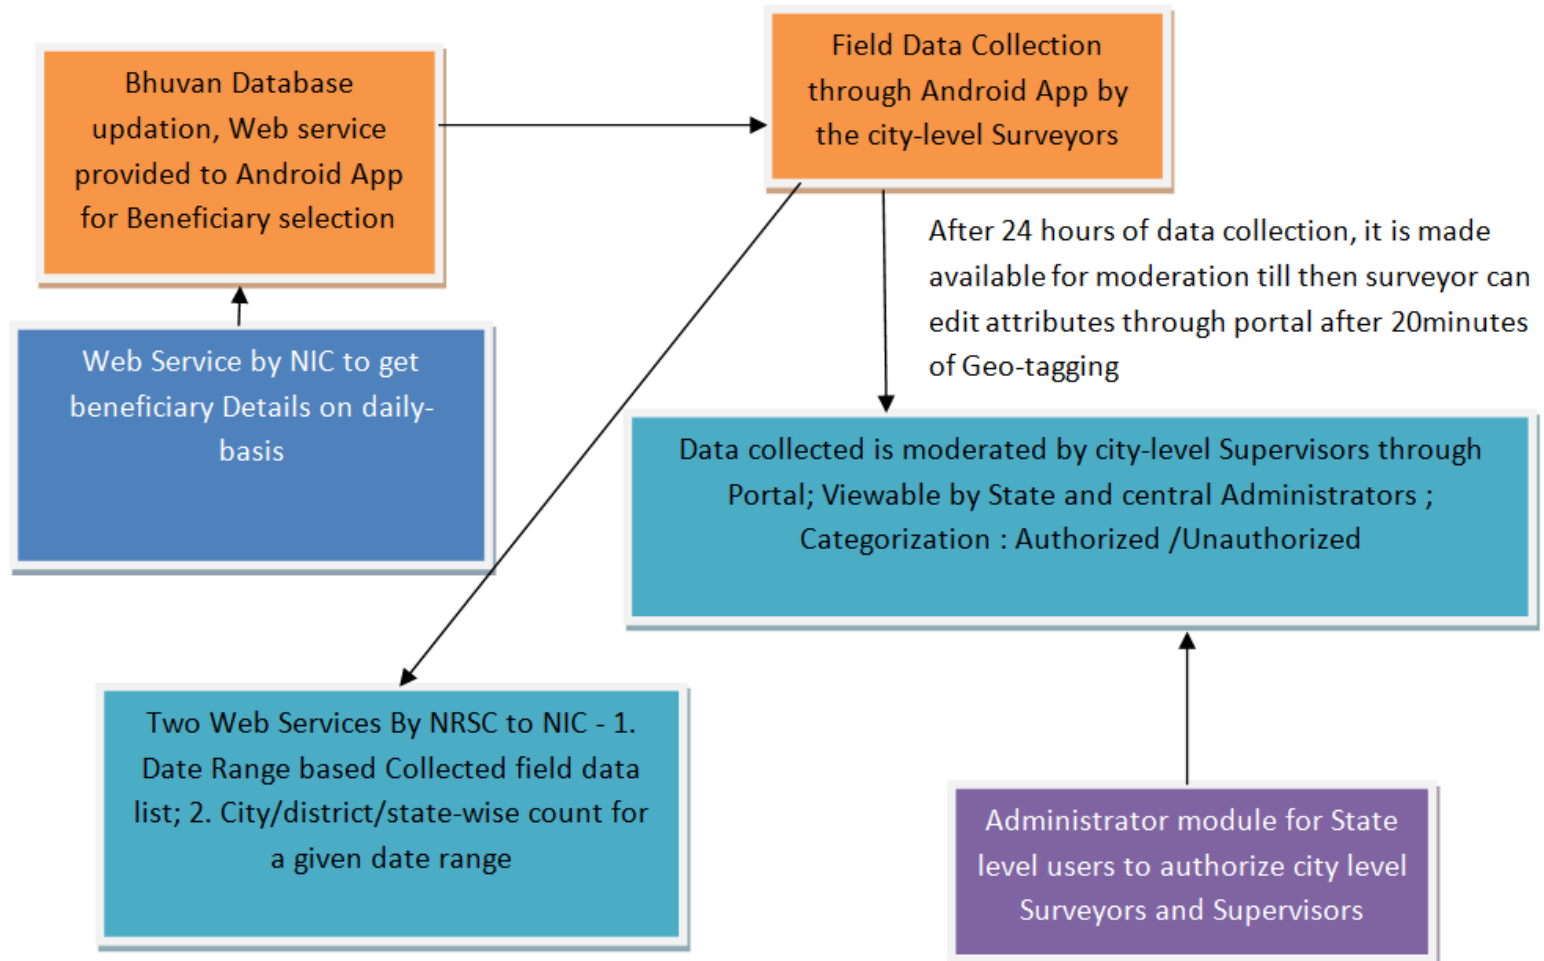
Bhuvan Database updation, Web service provided to Android App for Beneficiary selection

Field Data Collection through Android App by the city-level Surveyors

Web Service by NIC to get beneficiary Details on daily-basis

After 24 hours of data collection, it is made available for moderation till then surveyor can edit attributes through portal after 20minutes of Geo-tagging

Data collected is moderated by city-level Supervisors through Portal; Viewable by State and central Administrators ; Categorization : Authorized /Unauthorized

Two Web Services By NRSC to NIC - 1. Date Range based Collected field data list; 2. City/district/state-wise count for a given date range

Administrator module for State level users to authorize city level Surveyors and Supervisors